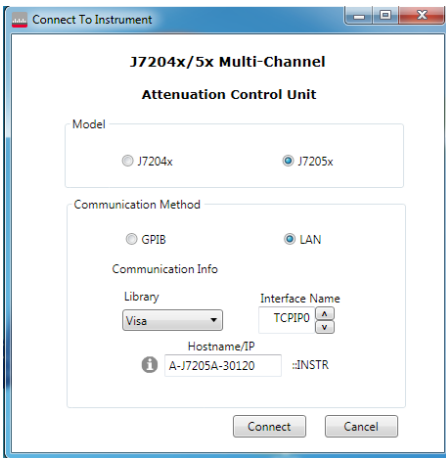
Connect To Instrument

J7204x/5x Multi-Channel

Attenuation Control Unit

Model

J7204x

J7205x

Communication Method

GPIB

LAN

Communication Info

Library

Visa

Interface Name

TCPIP0

Hostname/IP

A-J7205A-30120

::INSTR

Connect

Cancel